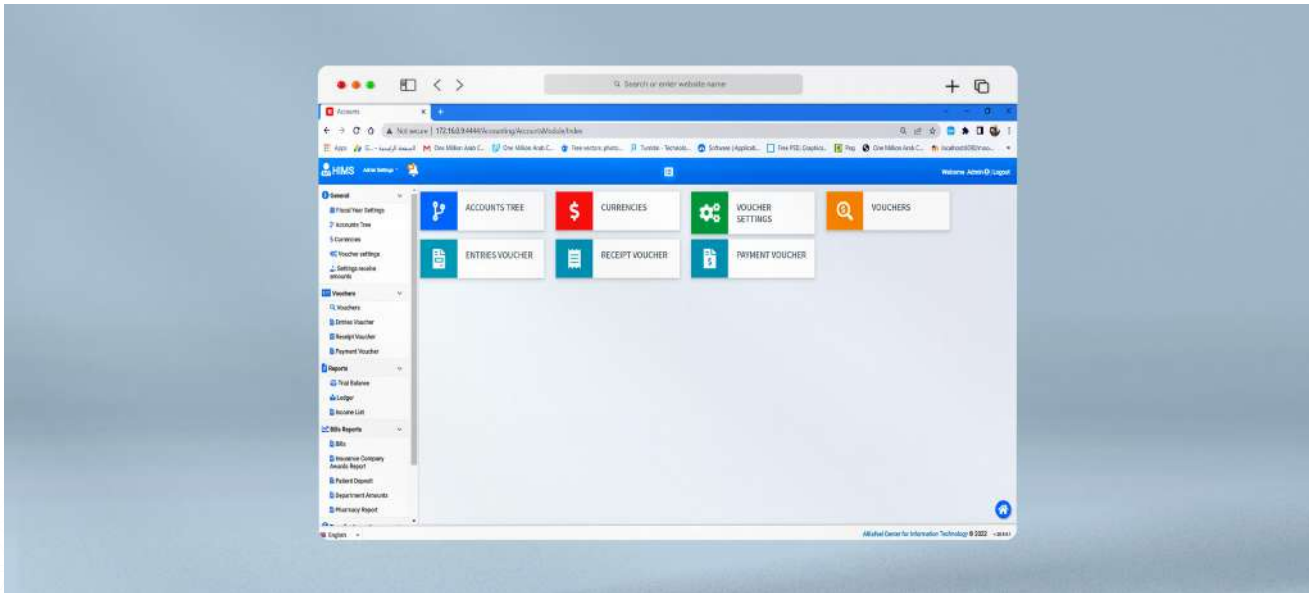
Search or enter website name

Accounts

Not secure | 172.16.0.9:4444/Accounting/AccountsModule/Index

Apps

HIMS Admin Settings

Welcome Admin | Logout

General
Fiscal Year Settings
Accounts Tree
Currencies
Voucher settings
Settings receive amounts
Vouchers
Vouchers
Entries Voucher
Receipt Voucher
Payment Voucher
Reports
Trial Balance
Ledger
Income List
Bills Reports
Bills
Insurance Company Awards Report
Patient Deposit
Department Amounts
Pharmacy Report

ACCOUNTS TREE
CURRENCIES
VOUCHER SETTINGS
VOUCHERS
ENTRIES VOUCHER
RECEIPT VOUCHER
PAYMENT VOUCHER

English

Alkafeel Center for Information Technology © 2022